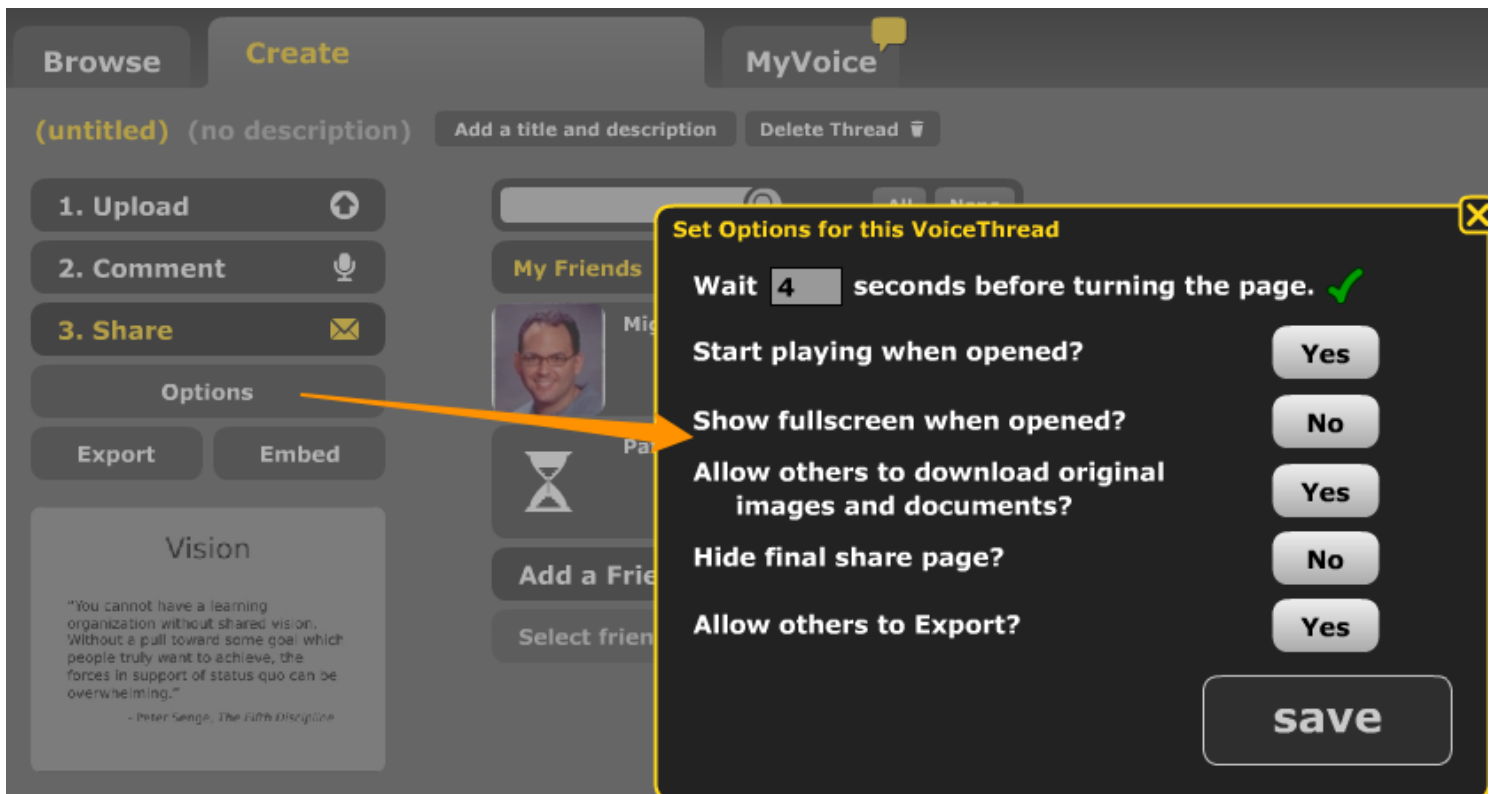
Browse
Create
MyVoice

(untitled) (no description) Add a title and description Delete Thread

1. Upload
2. Comment
3. Share
Options
Export
Embed

Vision

"You cannot have a learning organization without shared vision. Without a pull toward some goal which people truly want to achieve, the forces in support of status quo can be overwhelming."
- Peter Senge, The Fifth Discipline

All None
My Friends
Mi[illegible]
Pa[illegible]
Add a Frie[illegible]
Select frien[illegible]

Set Options for this VoiceThread

Wait 4 seconds before turning the page.

Start playing when opened? Yes

Show fullscreen when opened? No

Allow others to download original images and documents? Yes

Hide final share page? No

Allow others to Export? Yes

save